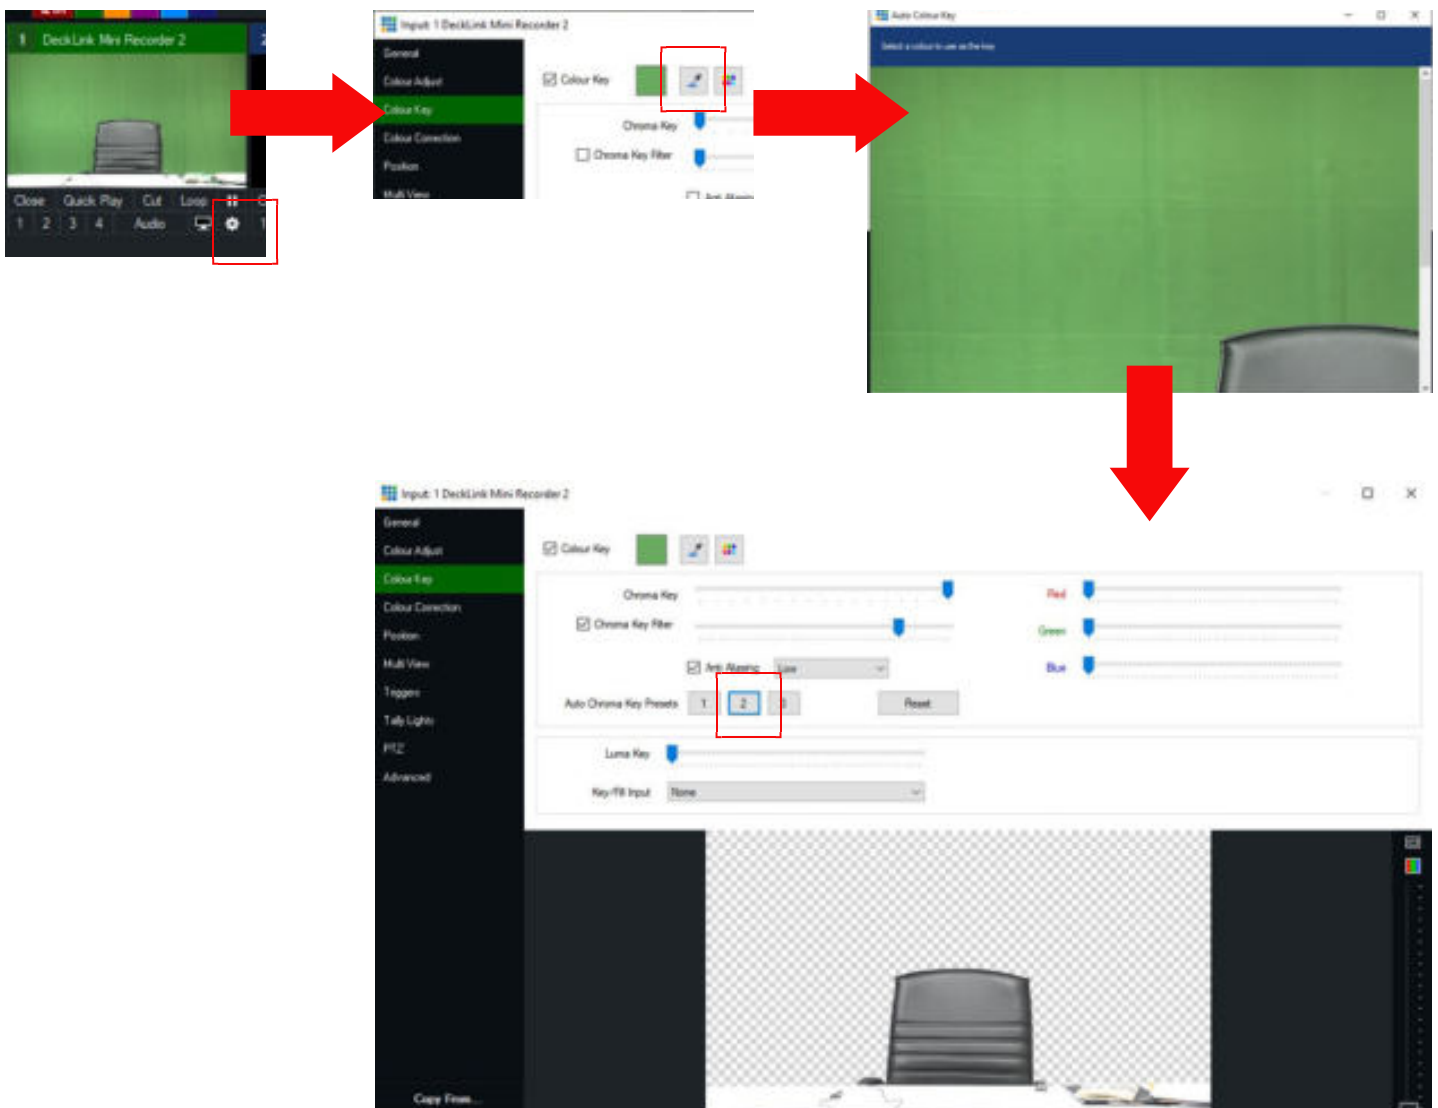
1 DeckLink Mini Recorder 2

Close Quick Play Cut Loop

1 2 3 4 Audio

Input: 1 DeckLink Mini Recorder 2

General
Colour Adjust
Colour Key
Colour Correction
Position
Multi View

Colour Key

Chroma Key

Chroma Key Filter

Anti Aliasing

Auto Colour Key

Select a colour to use as the key

Input: 1 DeckLink Mini Recorder 2

General
Colour Adjust
Colour Key
Colour Correction
Position
Multi View
Triggers
Tally Lights
PTZ
Advanced

Colour Key

Chroma Key

Chroma Key Filter

Anti Aliasing Low

Auto Chroma Key Presets 1 2 3

Reset

Red

Green

Blue

Luma Key

Key/Fill Input None

Copy From...